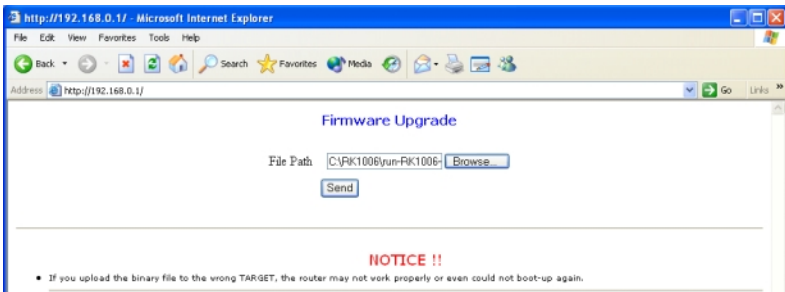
http://192.168.0.1/ - Microsoft Internet Explorer

File Edit View Favorites Tools Help

Back Search Favorites Media

Address http://192.168.0.1/ Go Links »

Firmware Upgrade

File Path C:\RK1006\run-RK1006- Browse...

Send

NOTICE !!

• If you upload the binary file to the wrong TARGET, the router may not work properly or even could not boot-up again.